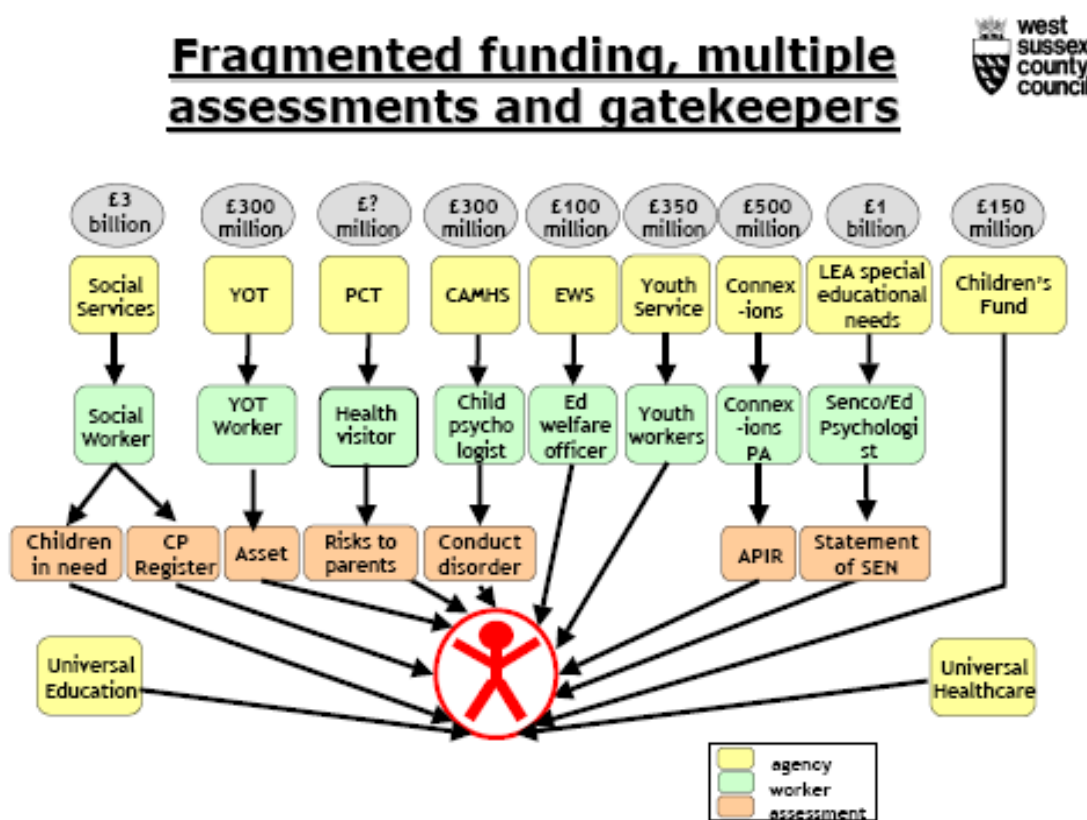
Fragmented funding, multiple assessments and gatekeepers

west sussex county council

£3 billion
£300 million
£? million
£300 million
£100 million
£350 million
£500 million
£1 billion
£150 million

Social Services
YOT
PCT
CAMHS
EWS
Youth Service
Connex -ions
LEA special educational needs
Children's Fund

Social Worker
YOT Worker
Health visitor
Child psycho logist
Ed welfare officer
Youth workers
Connex -ions PA
Senco/Ed Psychologi st

Children in need
CP Register
Asset
Risks to parents
Conduct disorder
APIR
Statement of SEN

Universal Education
Universal Healthcare

agency
worker
assessment